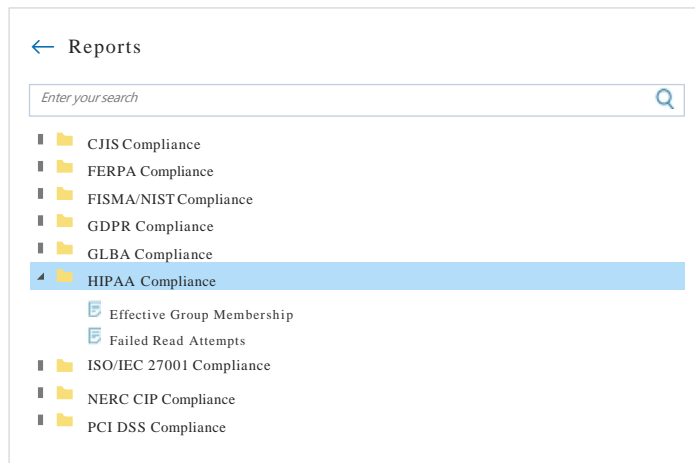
Reports

Enter your search

CJIS Compliance
FERPA Compliance
FISMA/NIST Compliance
GDPR Compliance
GLBA Compliance
HIPAA Compliance
Effective Group Membership
Failed Read Attempts
ISO/IEC 27001 Compliance
NERC CIP Compliance
PCI DSS Compliance